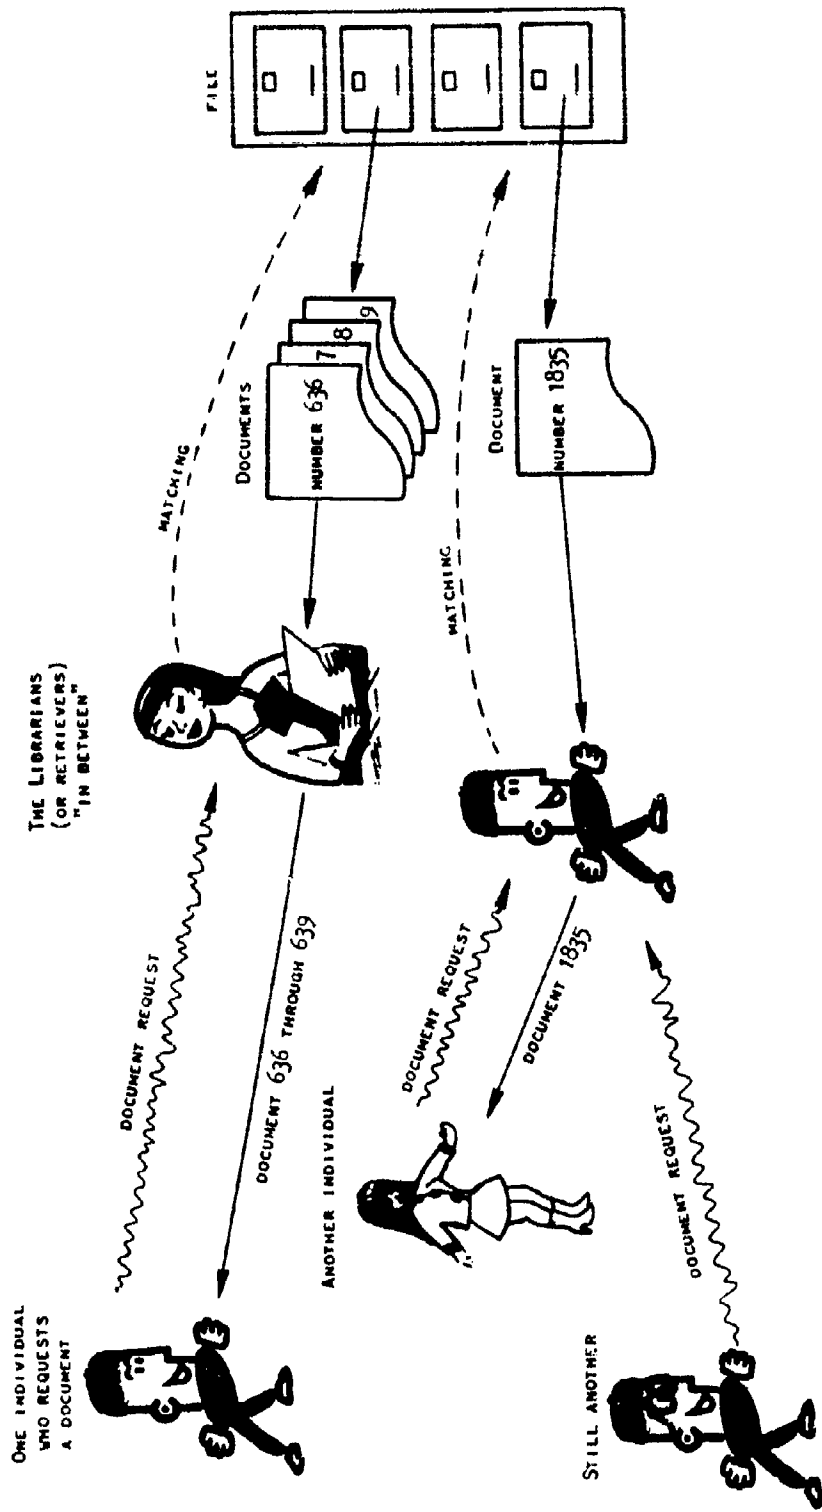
FILE

DOCUMENTS

NUMBER 636

7

8

9

MATCHING

DOCUMENT

NUMBER 1835

MATCHING

THE LIBRARIANS (OR RETRIEVERS) "IN BETWEEN"

DOCUMENT REQUEST

DOCUMENT 636 THROUGH 639

DOCUMENT REQUEST

DOCUMENT 1835

DOCUMENT REQUEST

ONE INDIVIDUAL WHO REQUESTS A DOCUMENT

ANOTHER INDIVIDUAL

STILL ANOTHER